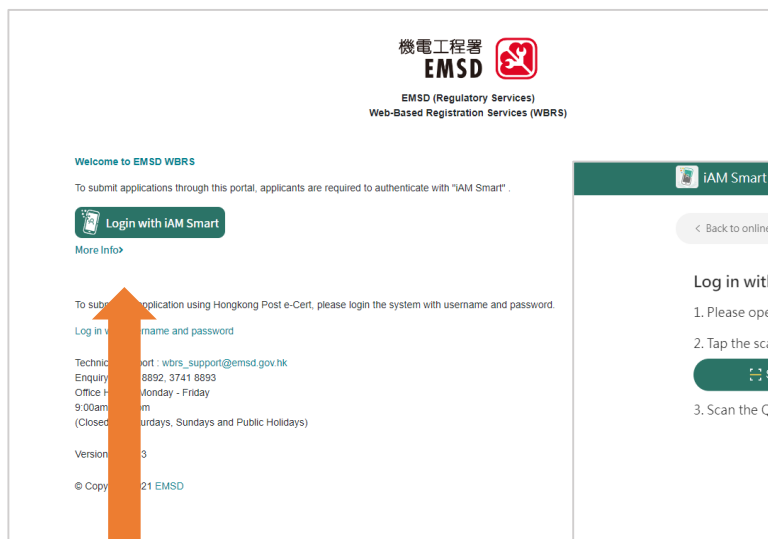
機電工程署
EMSD

EMSD (Regulatory Services)
Web-Based Registration Services (WBRS)

Welcome to EMSD WBRS

To submit applications through this portal, applicants are required to authenticate with "iAM Smart" .

Login with iAM Smart

More Info›

To subm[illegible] application using Hongkong Post e-Cert, please login the system with username and password.

Log in w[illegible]rname and password

Technic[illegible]pport : wbrs_support@emsd.gov.hk
Enquiry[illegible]8892, 3741 8893
Office H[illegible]Monday - Friday
9:00am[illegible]m
(Closed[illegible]urdays, Sundays and Public Holidays)

Version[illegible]3

© Copy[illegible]21 EMSD

iAM Smart

‹ Back to onlin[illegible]

Log in wit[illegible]

1. Please ope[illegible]

2. Tap the sc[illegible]

3. Scan the Q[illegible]